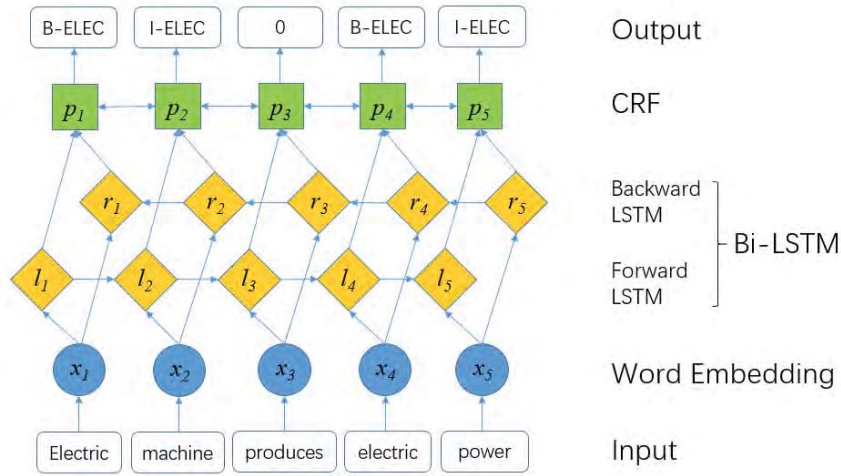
B-ELEC I-ELEC 0 B-ELEC I-ELEC

Output

$p_1$ $p_2$ $p_3$ $p_4$ $p_5$

CRF

$r_1$ $r_2$ $r_3$ $r_4$ $r_5$

Backward LSTM

Bi-LSTM

$l_1$ $l_2$ $l_3$ $l_4$ $l_5$

Forward LSTM

$x_1$ $x_2$ $x_3$ $x_4$ $x_5$

Word Embedding

Electric machine produces electric power

Input